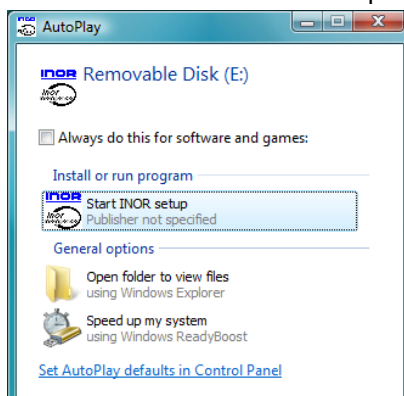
AutoPlay

INOR Removable Disk (E:)

Always do this for software and games:

Install or run program

INOR Start INOR setup
Publisher not specified

General options

Open folder to view files
using Windows Explorer

Speed up my system
using Windows ReadyBoost

Set AutoPlay defaults in Control Panel